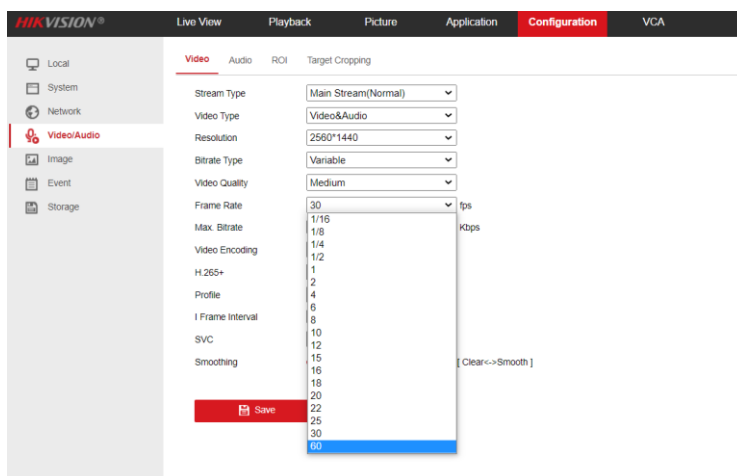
HIKVISION®

Live View
Playback
Picture
Application
Configuration
VCA

Local
System
Network
Video/Audio
Image
Event
Storage

Video
Audio
ROI
Target Cropping

Stream Type
Main Stream(Normal)
Video Type
Video&Audio
Resolution
2560*1440
Bitrate Type
Variable
Video Quality
Medium
Frame Rate
30
fps
Max. Bitrate
Kbps
Video Encoding
H.265+
Profile
I Frame Interval
SVC
Smoothing
[ Clear<->Smooth ]

1/16
1/8
1/4
1/2
1
2
4
6
8
10
12
15
16
18
20
22
25
30
60

Save